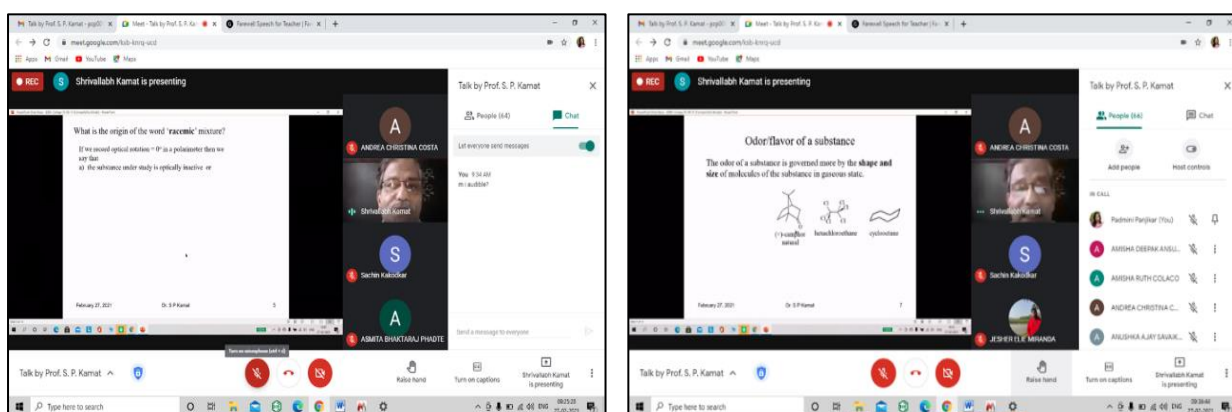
Talk by Prof. S. P. Kamat - pcp0 | Meet - Talk by Prof. S. P. Ka | Farewell Speech for Teacher | Fa

meet.google.com/kob-kmrq-ucd

Apps Gmail YouTube Maps

REC

Shrivallabh Kamat is presenting

What is the origin of the word 'racemic' mixture?

If we record optical rotation = 0° in a polarimeter then we say that
a) the substance under study is optically inactive or

February 27, 2021 Dr. S P Kamat 5

ANDREA CHRISTINA COSTA

Shrivallabh Kamat

Sachin Kakodkar

ASMITA BHAKTARAJ PHADTE

Talk by Prof. S. P. Kamat

People (64) Chat

Let everyone send messages

You 9:34 AM
m i audible?

Send a message to everyone

Turn on microphone (ctrl + d)

Talk by Prof. S. P. Kamat

Raise hand

Turn on captions

Shrivallabh Kamat is presenting

Type here to search

Talk by Prof. S. P. Kamat - pcp0 | Meet - Talk by Prof. S. P. Ka | Farewell Speech for Teacher | Fa

meet.google.com/kob-kmrq-ucd

Apps Gmail YouTube Maps

REC

Shrivallabh Kamat is presenting

Odor/flavor of a substance

The odor of a substance is governed more by the shape and size of molecules of the substance in gaseous state.

(+)-camphor natural

hexachloroethane

cyclooctane

February 27, 2021 Dr. S P Kamat 7

ANDREA CHRISTINA COSTA

Shrivallabh Kamat

Sachin Kakodkar

JESHER ELIE MIRANDA

Talk by Prof. S. P. Kamat

People (66) Chat

Add people

Host controls

IN CALL

Padmini Panjikar (You)

AMISHA DEEPAK ANSU...

AMISHA RUTH COLACO

ANDREA CHRISTINA C...

ANUSHKA AJAY SAVAIK...

Talk by Prof. S. P. Kamat

Raise hand

Turn on captions

Shrivallabh Kamat is presenting

Type here to search